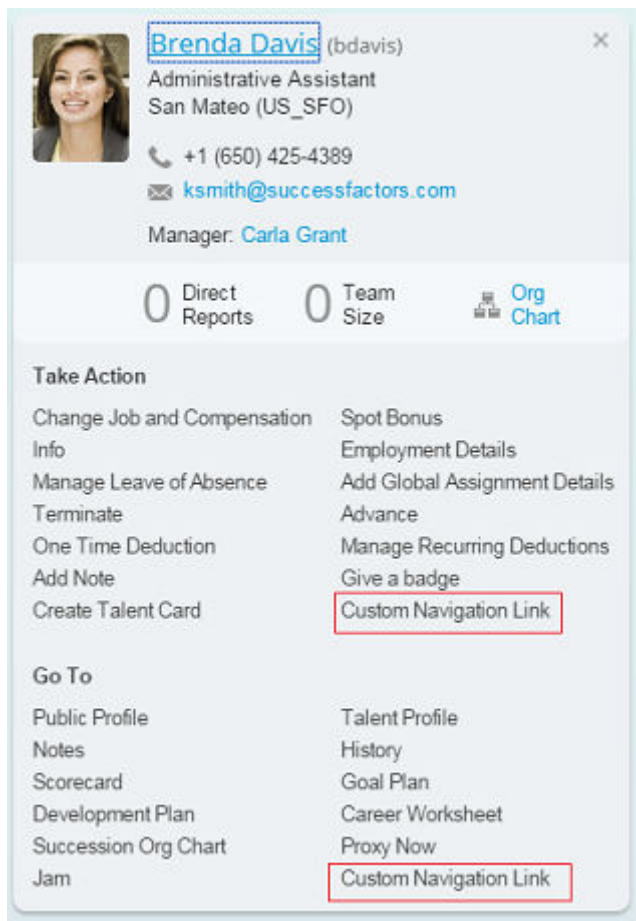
Brenda Davis (bdavis)
Administrative Assistant
San Mateo (US_SFO)

+1 (650) 425-4389
ksmith@successfactors.com

Manager: Carla Grant

0 Direct Reports
0 Team Size
Org Chart

Take Action

Change Job and Compensation Info
Manage Leave of Absence
Terminate
One Time Deduction
Add Note
Create Talent Card

Spot Bonus
Employment Details
Add Global Assignment Details
Advance
Manage Recurring Deductions
Give a badge
Custom Navigation Link

Go To

Public Profile
Notes
Scorecard
Development Plan
Succession Org Chart
Jam

Talent Profile
History
Goal Plan
Career Worksheet
Proxy Now
Custom Navigation Link